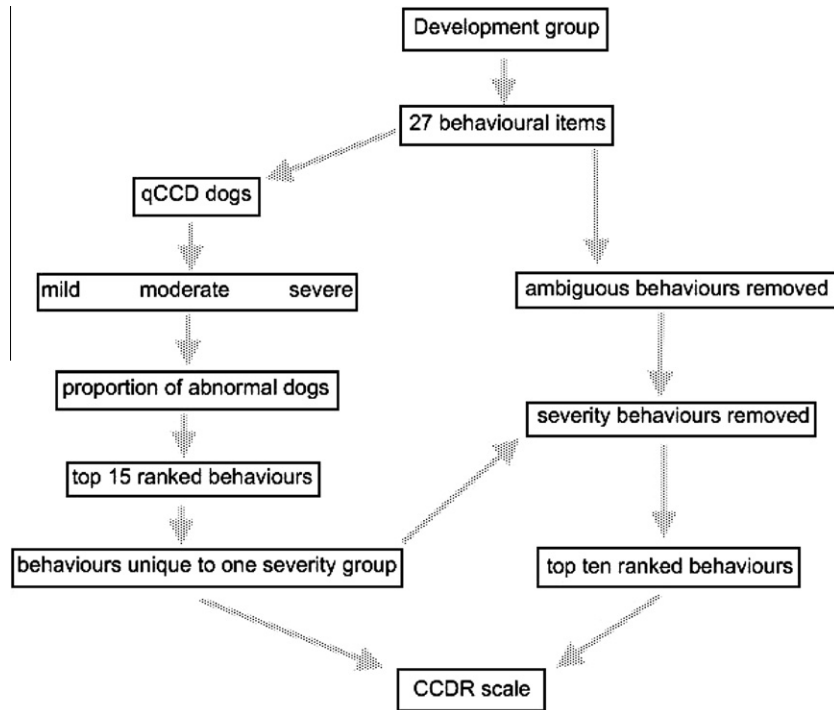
Development group

27 behavioural items

qCCD dogs

mild moderate severe

proportion of abnormal dogs

top 15 ranked behaviours

behaviours unique to one severity group

ambiguous behaviours removed

severity behaviours removed

top ten ranked behaviours

CCDR scale